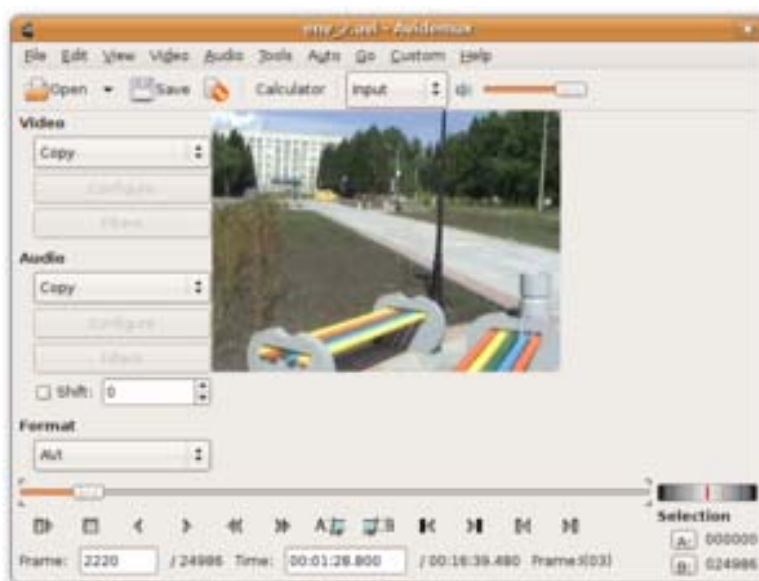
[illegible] - Avidemux

File Edit View Video Audio Tools Auto Go Custom Help

Open Save Calculator Input

Video

Copy

Configure

Filters

Audio

Copy

Configure

Filters

Shift: 0

Format

AVI

Selection

A: 000000

B: 024986

Frame: 2220 / 24986 Time: 00:01:28.800 / 00:16:39.480 Frame:I(03)